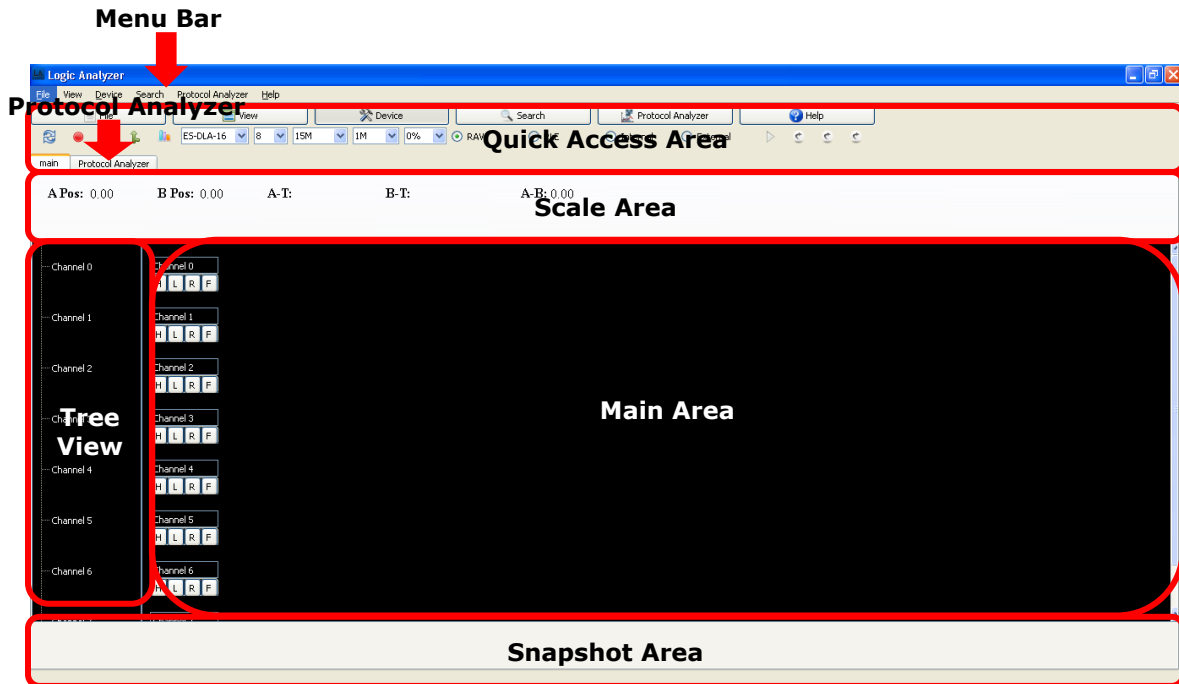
Menu Bar

Logic Analyzer

File View Device Search Protocol Analyzer Help

Protocol Analyzer

File View Device Search Protocol Analyzer Help

ES-DLA-16 8 15M 1M 0% RAW

Quick Access Area

main Protocol Analyzer

A Pos: 0.00 B Pos: 0.00 A-T: B-T: A-B: 0.00

Scale Area

Channel 0
Channel 1
Channel 2
Channel 3
Channel 4
Channel 5
Channel 6

Tree View

Channel 0
H L R F
Channel 1
H L R F
Channel 2
H L R F
Channel 3
H L R F
Channel 4
H L R F
Channel 5
H L R F
Channel 6
H L R F

Main Area

Snapshot Area